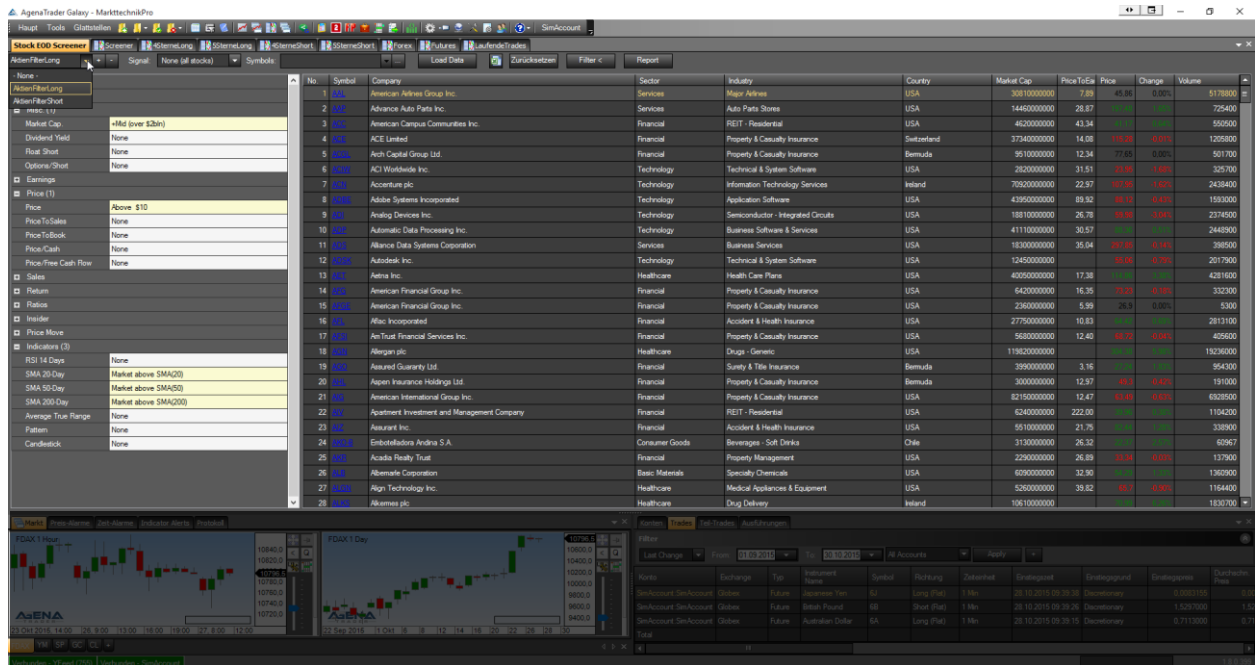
AgenaTrader Galaxy - MarkttechnikPro

Haupt Tools Glattstellen SimAccount

Stock EOD Screener | Screener | 4SterneLong | 5SterneLong | 4SterneShort | 5SterneShort | Forex | Futures | LaufendeTrades

AktienFilterLong Signal: None (all stocks) Symbols: Load Data Zurücksetzen Filter < Report

- None -
AktienFilterLong
AktienFilterShort

| Market Cap | +Mid (over $2bln) |
|---|---|
| Dividend Yield | None |
| Float Short | None |
| Options/Short | None |
| Earnings | |
| Price (1) | |
| Price | Above $10 |
| PriceToSales | None |
| PriceToBook | None |
| Price/Cash | None |
| Price/Free Cash Flow | None |
| Sales | |
| Return | |
| Ratios | |
| Insider | |
| Price Move | |
| Indicators (3) | |
| RSI 14 Days | None |
| SMA 20-Day | Market above SMA(20) |
| SMA 50-Day | Market above SMA(50) |
| SMA 200-Day | Market above SMA(200) |
| Average True Range | None |
| Pattern | None |
| Candlestick | None |

| No. | Symbol | Company | Sector | Industry | Country | Market Cap | PriceToEa | Price | Change | Volume |
|---|---|---|---|---|---|---|---|---|---|---|
| 1 | AAL | American Airlines Group Inc. | Services | Major Airlines | USA | 30810000000 | 7,89 | 45,86 | 0,00% | 5178800 |
| 2 | AAP | Advance Auto Parts Inc. | Services | Auto Parts Stores | USA | 14460000000 | 28,87 | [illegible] | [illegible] | 725400 |
| 3 | ACC | American Campus Communities Inc. | Financial | REIT - Residential | USA | 4620000000 | 43,34 | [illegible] | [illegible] | 550500 |
| 4 | ACE | ACE Limited | Financial | Property & Casualty Insurance | Switzerland | 37340000000 | 14,08 | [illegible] | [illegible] | 1205800 |
| 5 | ACGL | Arch Capital Group Ltd. | Financial | Property & Casualty Insurance | Bermuda | 9510000000 | 12,34 | 77,65 | 0,00% | 501700 |
| 6 | ACIW | ACI Worldwide Inc. | Technology | Technical & System Software | USA | 2820000000 | 31,51 | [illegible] | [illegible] | 325700 |
| 7 | ACN | Accenture plc | Technology | Information Technology Services | Ireland | 70920000000 | 22,97 | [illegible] | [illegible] | 2438400 |
| 8 | ADBE | Adobe Systems Incorporated | Technology | Application Software | USA | 43950000000 | 89,92 | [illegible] | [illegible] | 1593000 |
| 9 | ADI | Analog Devices Inc. | Technology | Semiconductor - Integrated Circuits | USA | 18810000000 | 26,78 | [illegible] | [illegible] | 2374500 |
| 10 | ADP | Automatic Data Processing Inc. | Technology | Business Software & Services | USA | 41110000000 | 30,57 | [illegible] | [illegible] | 2448900 |
| 11 | ADS | Alliance Data Systems Corporation | Services | Business Services | USA | 18300000000 | 35,04 | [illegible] | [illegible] | 398500 |
| 12 | ADSK | Autodesk Inc. | Technology | Technical & System Software | USA | 12450000000 | | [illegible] | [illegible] | 2017900 |
| 13 | AET | Aetna Inc. | Healthcare | Health Care Plans | USA | 40050000000 | 17,38 | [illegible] | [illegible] | 4281600 |
| 14 | AFG | American Financial Group Inc. | Financial | Property & Casualty Insurance | USA | 6420000000 | 16,35 | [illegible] | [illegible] | 332300 |
| 15 | AFGE | American Financial Group Inc. | Financial | Property & Casualty Insurance | USA | 2360000000 | 5,99 | 26,9 | 0,00% | 5300 |
| 16 | AFL | Aflac Incorporated | Financial | Accident & Health Insurance | USA | 27750000000 | 10,83 | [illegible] | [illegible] | 2813100 |
| 17 | AFSI | AmTrust Financial Services Inc. | Financial | Property & Casualty Insurance | USA | 5680000000 | 12,40 | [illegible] | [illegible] | 405600 |
| 18 | AGN | Allergan plc | Healthcare | Drugs - Generic | USA | 119820000000 | | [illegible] | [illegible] | 19236000 |
| 19 | AGO | Assured Guaranty Ltd. | Financial | Surety & Title Insurance | Bermuda | 3990000000 | 3,16 | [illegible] | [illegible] | 954300 |
| 20 | AHL | Aspen Insurance Holdings Ltd. | Financial | Property & Casualty Insurance | Bermuda | 3000000000 | 12,97 | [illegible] | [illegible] | 191000 |
| 21 | AIG | American International Group Inc. | Financial | Property & Casualty Insurance | USA | 82150000000 | 12,47 | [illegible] | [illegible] | 6928500 |
| 22 | AIV | Apartment Investment and Management Company | Financial | REIT - Residential | USA | 6240000000 | 222,00 | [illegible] | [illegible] | 1104200 |
| 23 | AIZ | Assurant Inc. | Financial | Accident & Health Insurance | USA | 5510000000 | 21,75 | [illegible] | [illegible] | 338900 |
| 24 | AKO.B | Embotelladora Andina S.A. | Consumer Goods | Beverages - Soft Drinks | Chile | 3130000000 | 26,32 | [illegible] | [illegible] | 60967 |
| 25 | AKR | Acadia Realty Trust | Financial | Property Management | USA | 2290000000 | 26,89 | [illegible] | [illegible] | 137900 |
| 26 | ALB | Albemarle Corporation | Basic Materials | Specialty Chemicals | USA | 6090000000 | 32,90 | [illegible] | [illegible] | 1360900 |
| 27 | ALGN | Align Technology Inc. | Healthcare | Medical Appliances & Equipment | USA | 5260000000 | 39,82 | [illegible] | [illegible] | 1164400 |
| 28 | ALKS | Alkermes plc | Healthcare | Drug Delivery | Ireland | 10610000000 | | | | 1830700 |

Markt Preis-Alarme Zeit-Alarme Indicator Alerts Protokoll

FDAX 1 Hour
10840,0 10820,0 10800,0 10780,0 10760,0 10740,0 10720,0
AGENA
26 Okt 2015 14:00 28 16:00 13:00 16:00 27 8:00 12:00

FDAX 1 Day
10800,0 10600,0 10400,0 10200,0 10000,0 9800,0 9600,0 9400,0
22 Sep 2015 1 Okt 8 15

1M 5M 1H SC CC

Konten Trades Teil-Trades Ausführungen

Filter
Last Change From 01.09.2015 To 30.10.2015 All Accounts Apply

| Konto | Exchange | Typ | Instrument Name | Symbol | Richtung | Zeiteinheit | Einstiegszeit | Einstiegsgrund | Einstiegspreis | Durchschn. Preis |
|---|---|---|---|---|---|---|---|---|---|---|
| SimAccount SimAccount | Globex | Future | Japanese Yen | 6J | Long (Put) | 1 Min | 28.10.2015 09:39:36 | Discretionary | 0,0083155 | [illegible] |
| SimAccount SimAccount | Globex | Future | British Pound | 6B | Short (Put) | 1 Min | 28.10.2015 09:39:26 | Discretionary | 1,5267000 | 1,5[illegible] |
| SimAccount SimAccount | Globex | Future | Australian Dollar | 6A | Long (Put) | 1 Min | 28.10.2015 09:39:15 | Discretionary | 0,7113000 | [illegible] |
| Total | | | | | | | | | | |